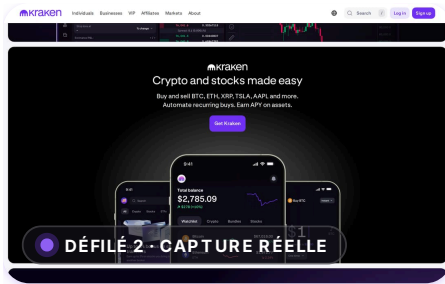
kraken Individuals Businesses VIP Affiliates Markets About

Search Log in Sign up

kraken

Crypto and stocks made easy

Buy and sell BTC, ETH, XRP, TSLA, AAPL and more. Automate recurring buys. Earn APY on assets.

Get Kraken

9:41

Total balance

$2,785.09

Watchlist Crypto Bundles Stocks

DÉFILÉ 2 · CAPTURE RÉELLE